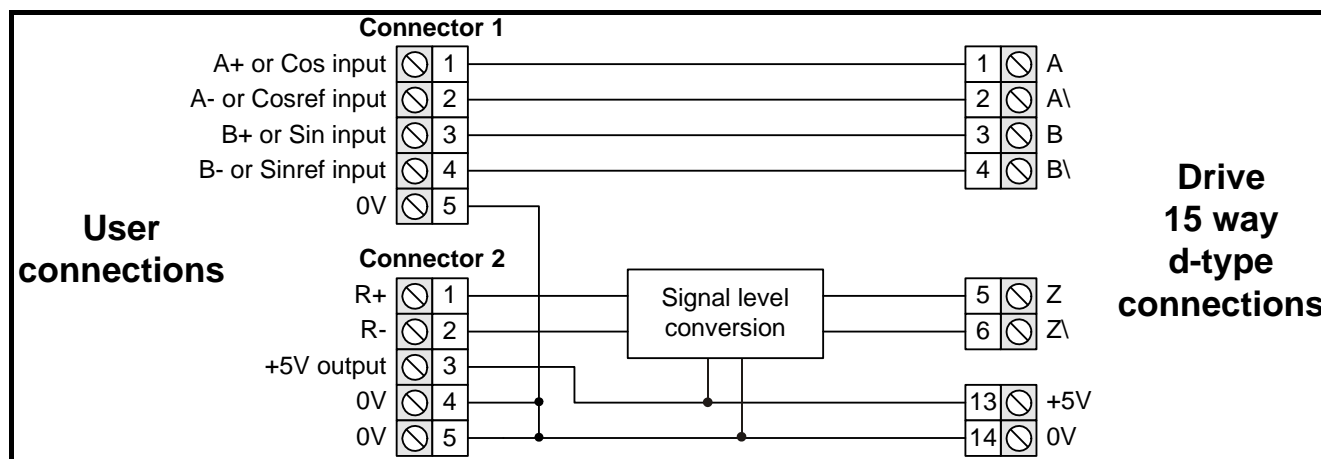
Connector 1

A+ or Cos input 1
A- or Cosref input 2
B+ or Sin input 3
B- or Sinref input 4
0V 5

User connections

Connector 2

R+ 1
R- 2
+5V output 3
0V 4
0V 5

Signal level conversion

1 A
2 A\
3 B
4 B\
5 Z
6 Z\
13 +5V
14 0V

Drive 15 way d-type connections